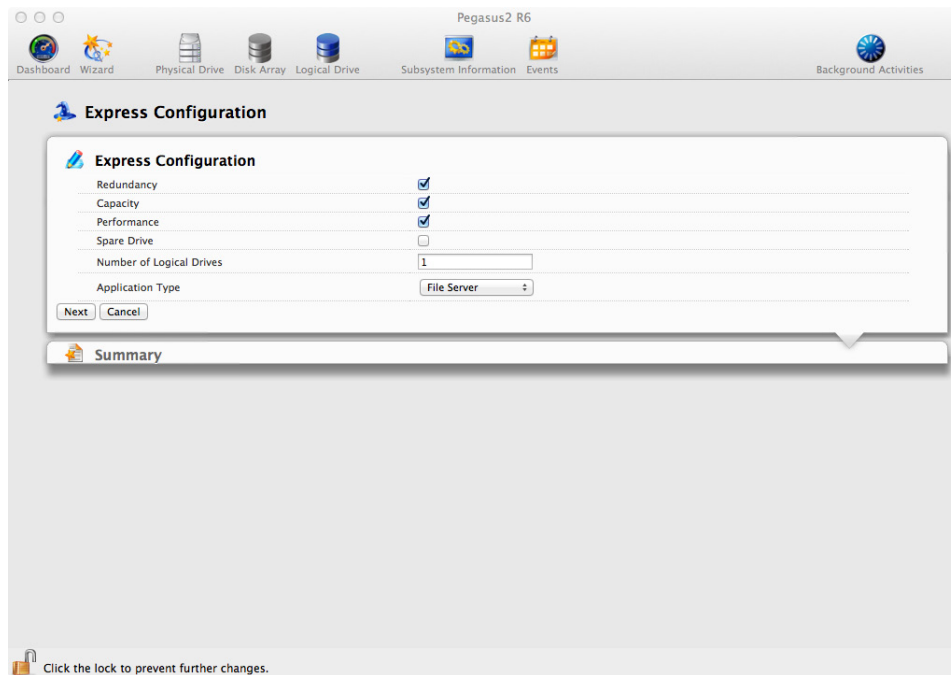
Pegasus2 R6

Dashboard Wizard Physical Drive Disk Array Logical Drive Subsystem Information Events Background Activities

Express Configuration

Express Configuration

| | |
|---|---|
| Redundancy | ☑ |
| Capacity | ☑ |
| Performance | ☑ |
| Spare Drive | ☐ |
| Number of Logical Drives | 1 |
| Application Type | File Server |

Next Cancel

Summary

Click the lock to prevent further changes.